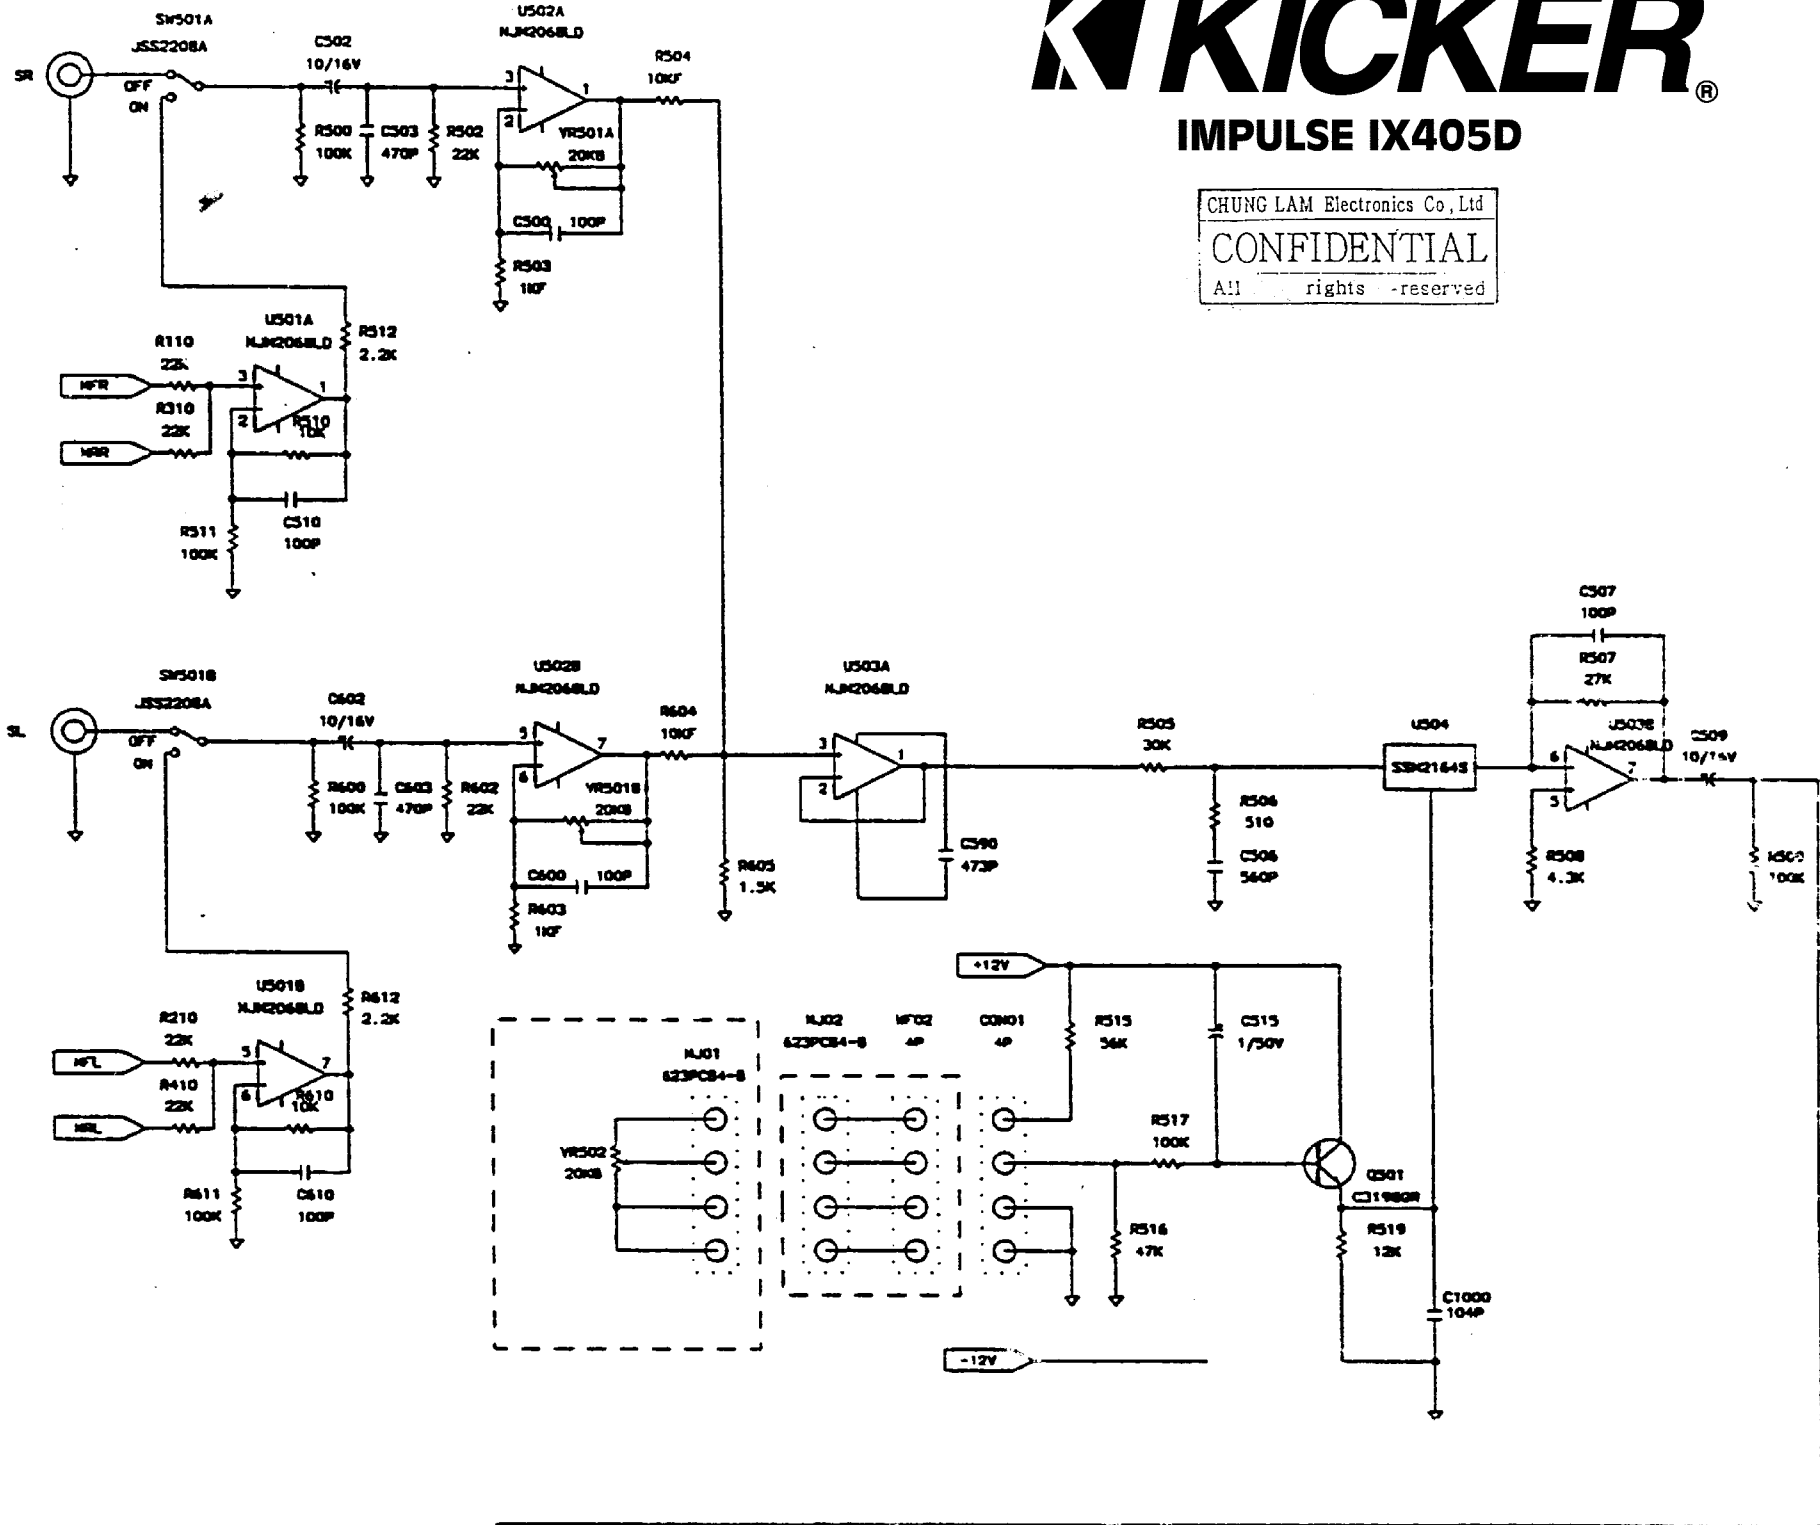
KICKER®
IMPULSE IX405D

CHUNG LAM Electronics Co, Ltd
CONFIDENTIAL
All rights reserved

SW501A
JSS2208A
SR
OFF
ON
C502
10/16V
U502A
NJM2068LD
3
2
1
R504
10KF
R500
100K
C503
470P
R502
22K
VR501A
20KB
C500
100P
R503
1KF

U501A
NJM2068LD
R512
2.2K
R110
22K
HFR
3
2
1
R310
22K
HRR
R510
10K
R511
100K
C510
100P

SW501B
JSS2208A
SL
OFF
ON
C602
10/16V
U502B
NJM2068LD
5
6
7
R604
10KF
R600
100K
C603
470P
R602
22K
VR501B
20KB
C600
100P
R603
1KF
R605
1.5K

U503A
NJM2068LD
3
2
1
C590
473P

R505
30K
R506
510
C506
560P

U504
SSM2164S

C507
100P
R507
27K
U503B
NJM2068LD
6
5
7
C509
10/16V
R508
4.3K
R509
100K

U501B
NJM2068LD
R612
2.2K
R210
22K
HFL
5
6
7
R410
22K
HRL
R610
10K
R611
100K
C610
100P

HJ01
623PCB4-8
VR502
20KB
HJ02
623PCB4-8
HF02
4P
CON01
4P

+12V
R515
56K
C515
1/50V
R517
100K
R516
47K
Q501
C3198GR
R519
12K
C1000
104P
-12V